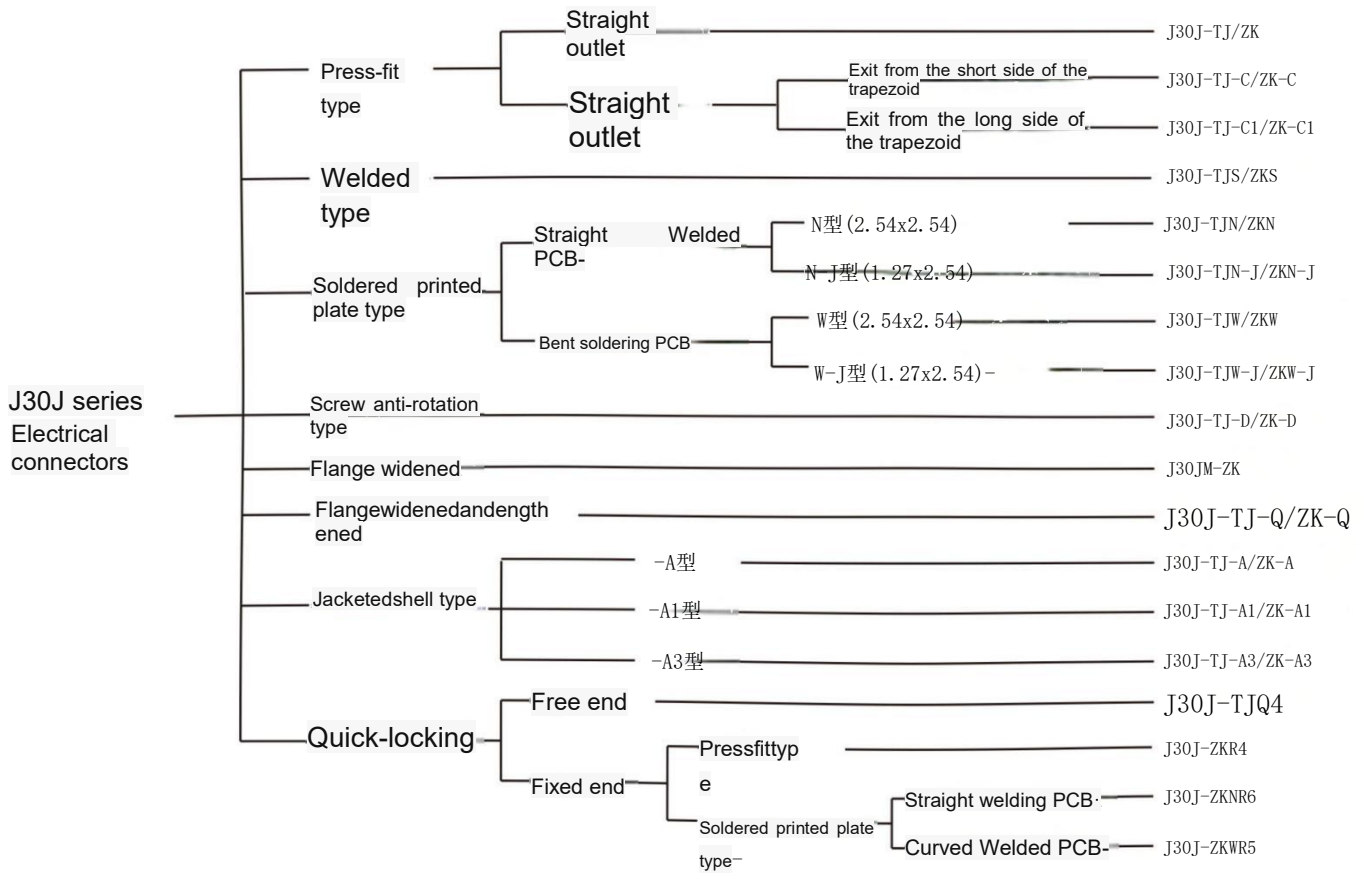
J30J series Electrical connectors

Press-fit type

Straight outlet

J30J-TJ/ZK

Straight outlet

Exit from the short side of the trapezoid

J30J-TJ-C/ZK-C

Exit from the long side of the trapezoid

J30J-TJ-C1/ZK-C1

Welded type

J30J-TJS/ZKS

Soldered printed plate type

Straight Welded PCB-

N型(2.54x2.54)

J30J-TJN/ZKN

N-J型(1.27x2.54)

J30J-TJN-J/ZKN-J

Bent soldering PCB

W型(2.54x2.54)

J30J-TJW/ZKW

W-J型(1.27x2.54)-

J30J-TJW-J/ZKW-J

Screw anti-rotation type

J30J-TJ-D/ZK-D

Flange widened

J30JM-ZK

Flangewidenedandengthened

J30J-TJ-Q/ZK-Q

Jacketedshell type

-A型

J30J-TJ-A/ZK-A

-A1型

J30J-TJ-A1/ZK-A1

-A3型

J30J-TJ-A3/ZK-A3

Quick-locking

Free end

J30J-TJQ4

Fixed end

Pressfittype

J30J-ZKR4

Soldered printed plate type

Straight welding PCB

J30J-ZKNR6

Curved Welded PCB-

J30J-ZKWR5